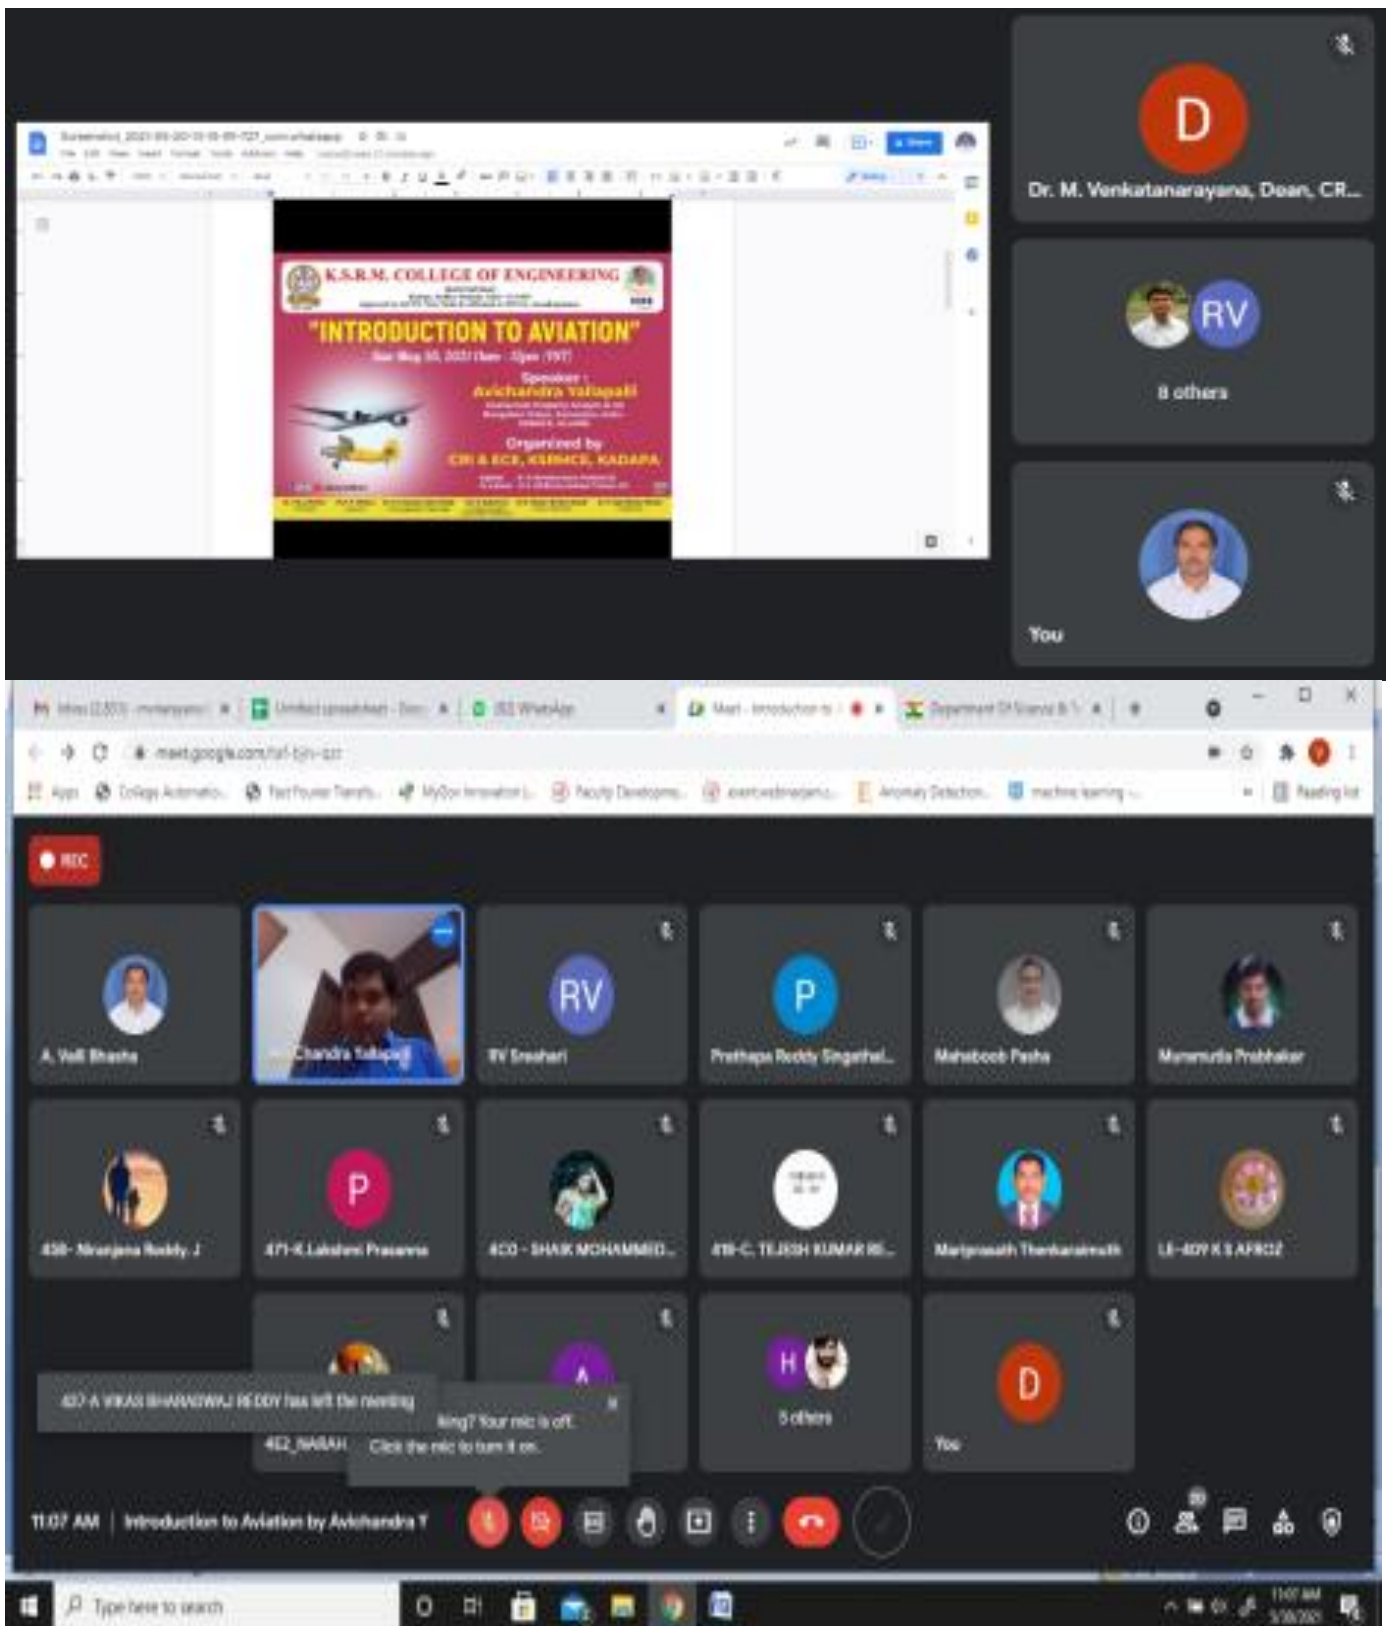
K.S.R.M. COLLEGE OF ENGINEERING

"INTRODUCTION TO AVIATION"

Speaker :
Avichandra Yallapalli

Organized by
CRI & ECE, KSRMCE, KADAPA

D
Dr. M. Venkatanarayana, Dean, CR...

RV
8 others

You

meet.google.com

REC

A. Vali Bhasha
Chandra Yallapalli
RV
RV Sreehari
P
Prathapa Reddy Singathal...
Mahaboob Pasha
Munemalla Prabhakar
438- Niranjana Reddy. J
P
471-K.Lakshmi Prasanna
4C0 - SHAIK MOHAMMED...
418-C. TEJESH KUMAR RE...
Mariprasath Thenkaraimuth
LE-409 K S AFROZ
437-A VIKAS BHARADWAJ REDDY has left the meeting
A
king? Your mic is off.
Click the mic to turn it on.
452_NARAH
H
5 others
D
You

11:07 AM | Introduction to Aviation by Avichandra Y

Type here to search
11:07 AM